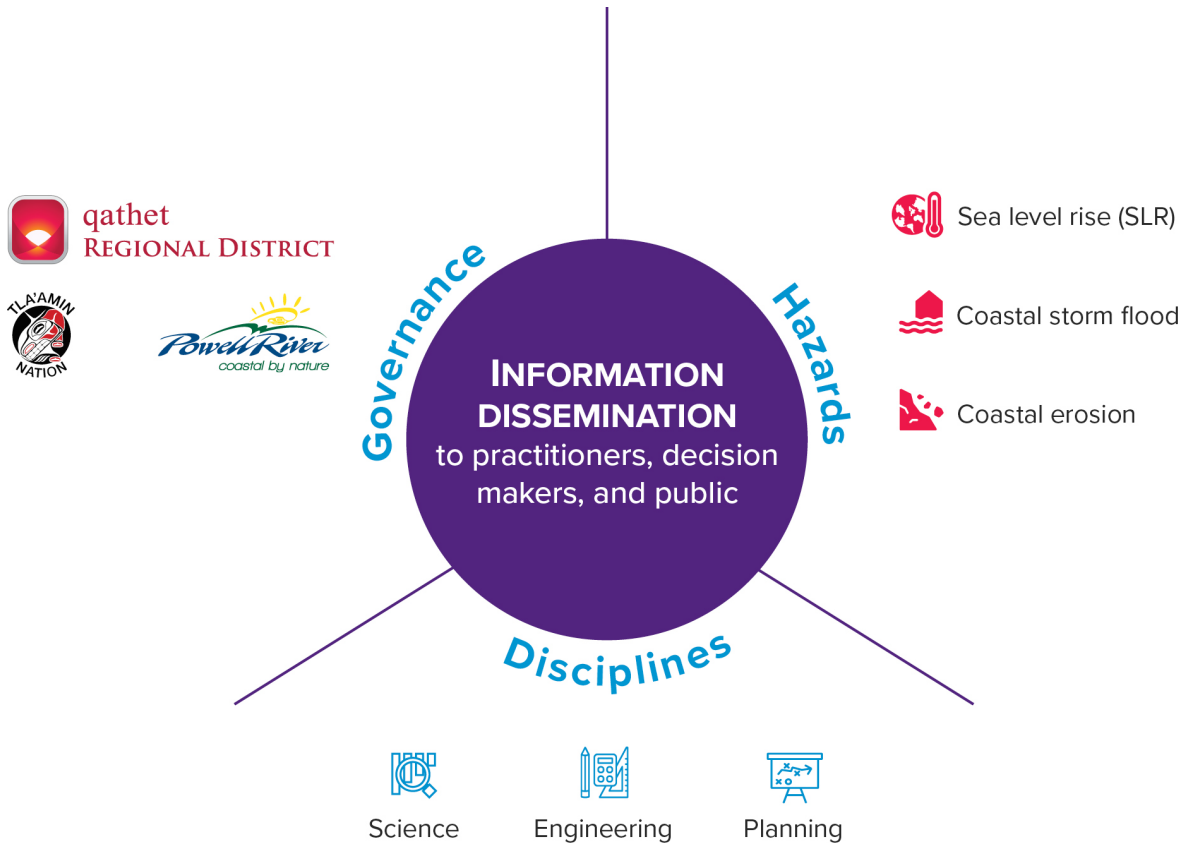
qathet
REGIONAL DISTRICT

TLA'AMIN
NATION

PowellRiver
coastal by nature

Governance

INFORMATION DISSEMINATION
to practitioners, decision makers, and public

Hazards

Sea level rise (SLR)

Coastal storm flood

Coastal erosion

Disciplines

Science

Engineering

Planning